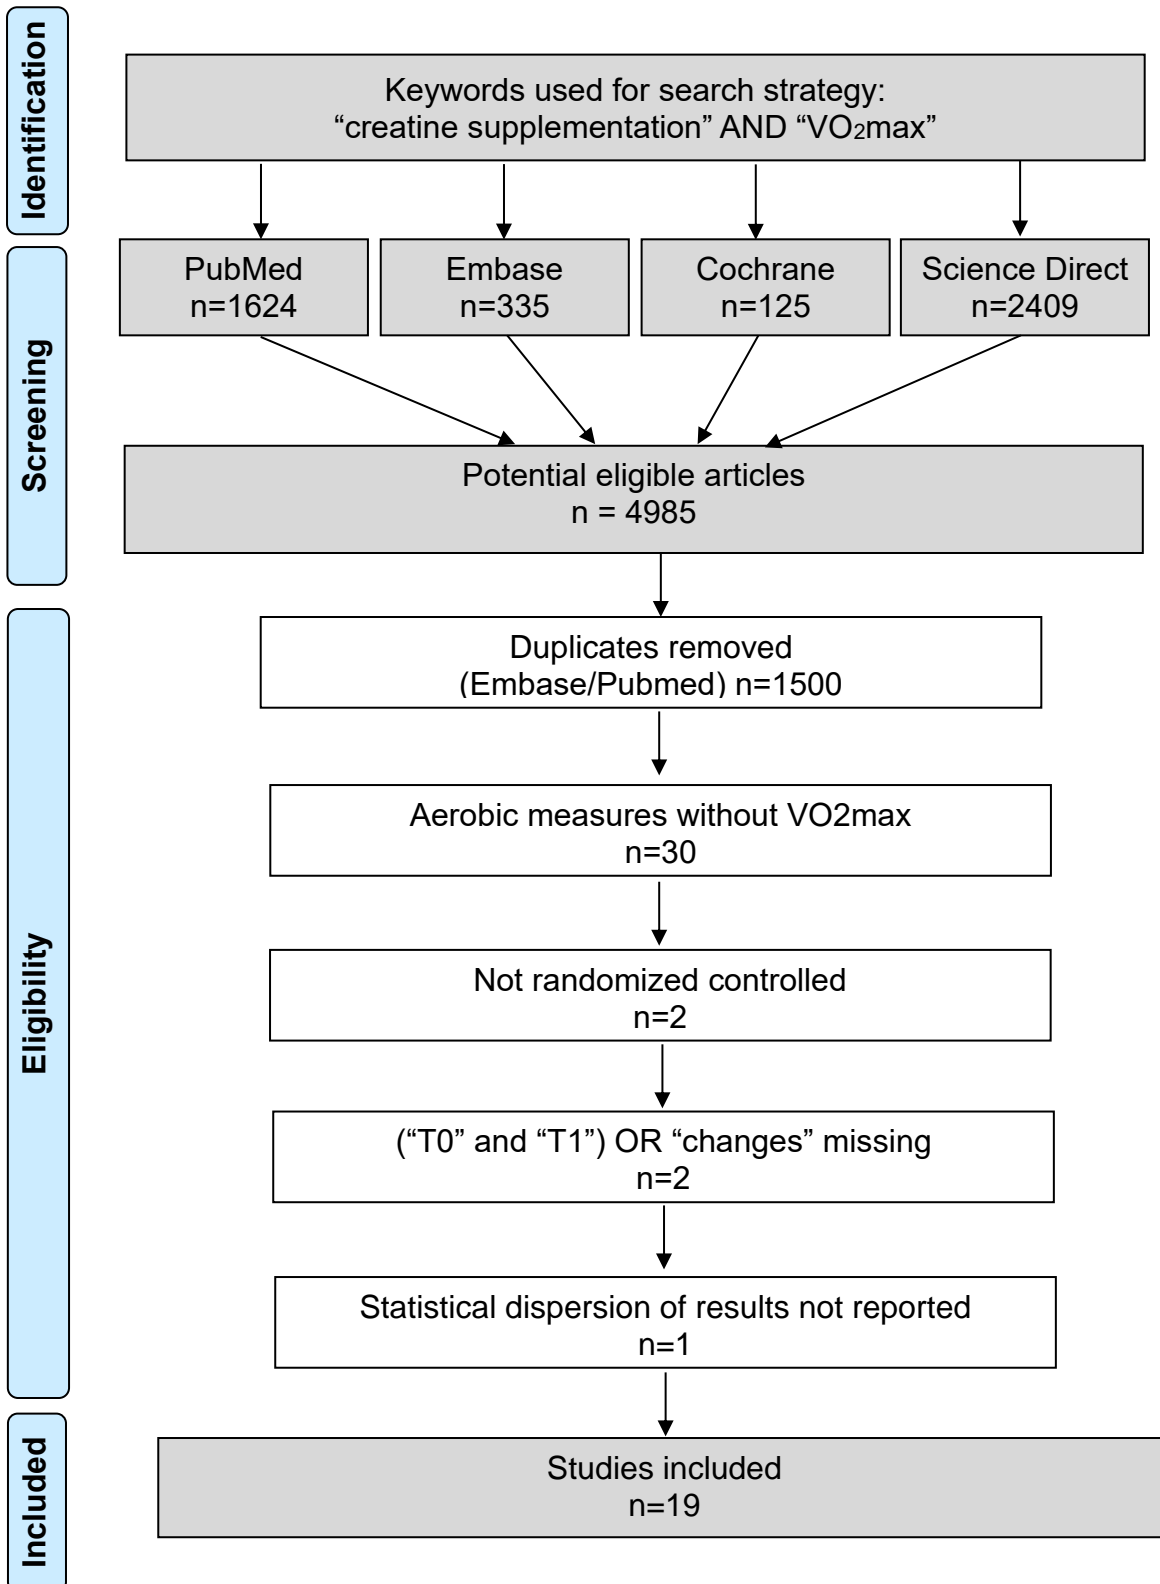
Identification

Keywords used for search strategy:
“creatine supplementation” AND “$VO_2$max”

Screening

PubMed
n=1624

Embase
n=335

Cochrane
n=125

Science Direct
n=2409

Potential eligible articles
n = 4985

Eligibility

Duplicates removed
(Embase/Pubmed) n=1500

Aerobic measures without VO2max
n=30

Not randomized controlled
n=2

(“T0” and “T1”) OR “changes” missing
n=2

Statistical dispersion of results not reported
n=1

Included

Studies included
n=19